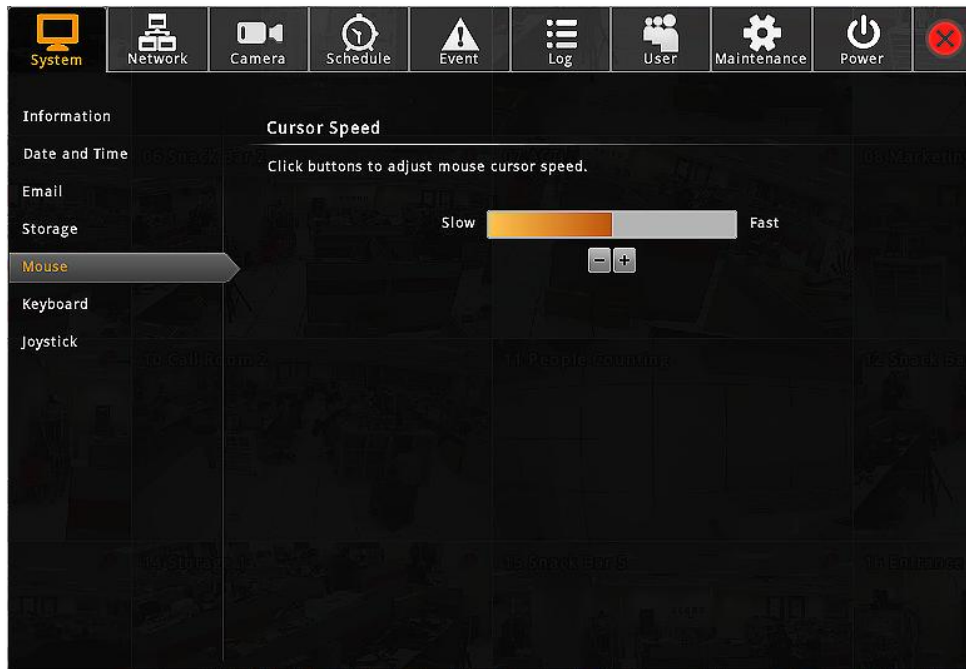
System Network Camera Schedule Event Log User Maintenance Power

Information
Date and Time
Email
Storage
Mouse
Keyboard
Joystick

Cursor Speed

Click buttons to adjust mouse cursor speed.

Slow Fast

− +

06 Snack Bar 2
08 Marketin
10 Call Room 2
11 People Counting
12 Snack Ba
14 Storage
15 Snack Bar 5
16 Entrance